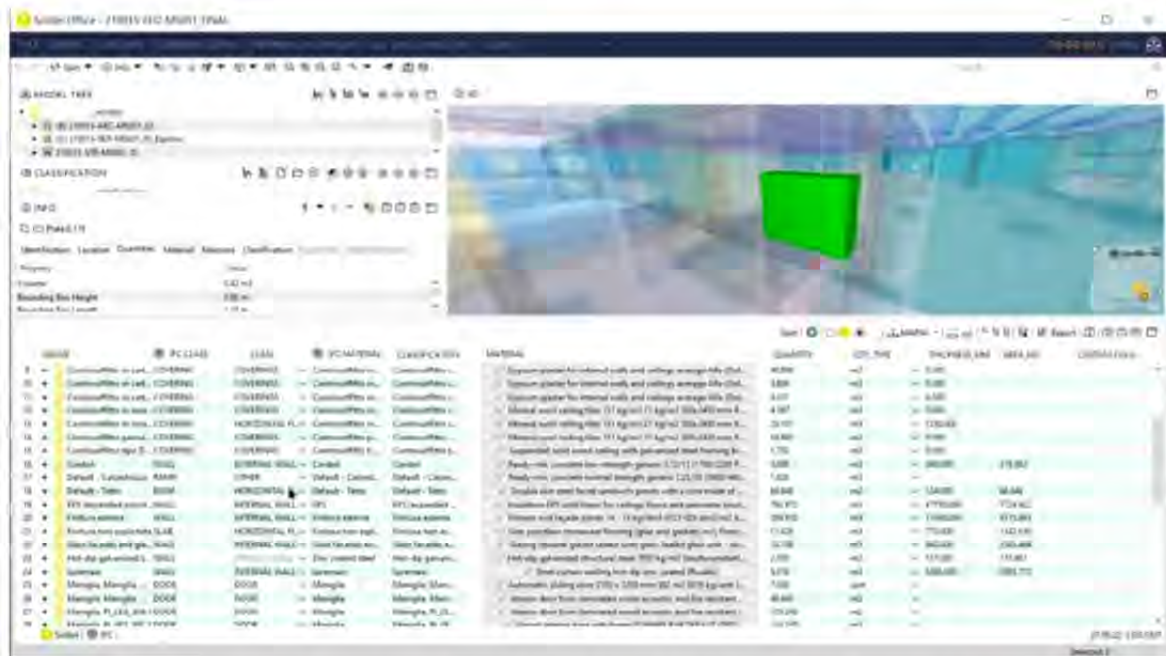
Solibri Office - 210015 EO ARWT FINAL

MODEL TREE

CLASSIFICATION

INFO

Identification Location Quantities Material Relations Classification

Property Value

Bounding Box Height

GROUP IFC CLASS CLASS IFC MATERIAL CLASSIFICATION MATERIAL QUANTITY QTY_TYPE THICKNESS AREA

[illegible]